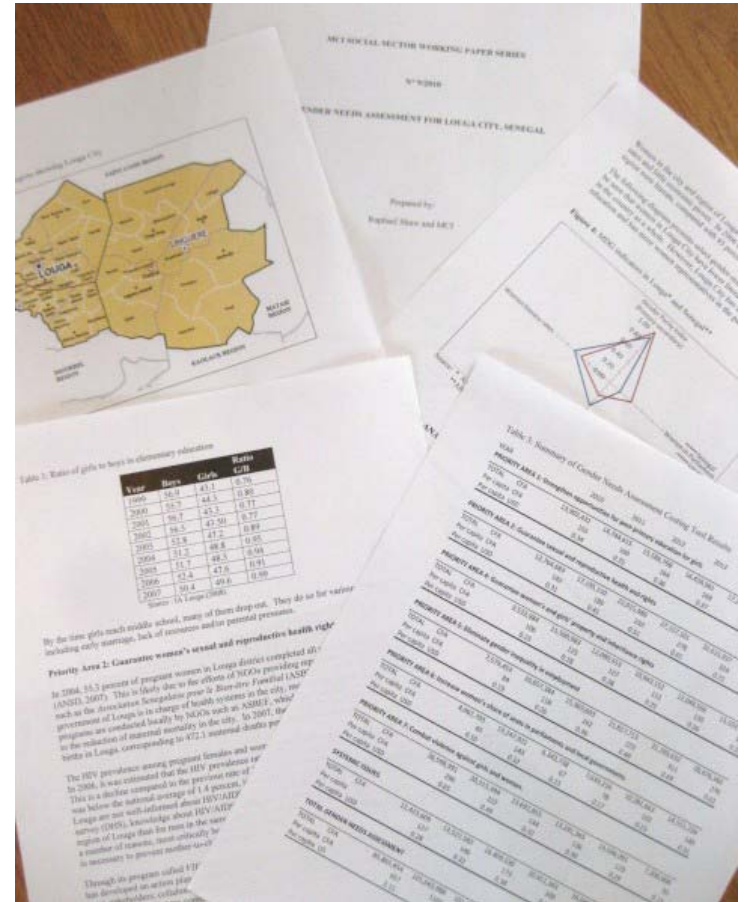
MCI SOCIAL SECTOR WORKING PAPER SERIES

N° 9/2010

GENDER NEEDS ASSESSMENT FOR LOUGA CITY, SENEGAL

Prepared by:

Raphael Shaw and MCI

LOUGA

LINGUERE

SAINT-LOUIS REGION

MATAM REGION

KAOLACK REGION

DIOURBEL REGION

Figure 4: MDG indicators in Louga* and Senegal**

Table 1: Ratio of girls to boys in elementary education

| Year | Boys | Girls | Ratio G/B |
|---|---|---|---|
| 1999 | 56.9 | 43.1 | 0.76 |
| 2000 | 55.7 | 44.3 | 0.80 |
| 2001 | 56.7 | 43.3 | 0.77 |
| 2002 | 56.5 | 43.50 | 0.77 |
| 2003 | 52.8 | 47.2 | 0.89 |
| 2004 | 51.2 | 48.8 | 0.95 |
| 2005 | 51.7 | 48.3 | 0.94 |
| 2006 | 52.4 | 47.6 | 0.91 |
| 2007 | 50.4 | 49.6 | 0.98 |

Source: IA Louga (2008).

By the time girls reach middle school, many of them drop out. They do so for various reasons, including early marriage, lack of resources and/or parental pressures.

Priority Area 2: Guarantee women's sexual and reproductive health rights

In 2004, 55.3 percent of pregnant women in Louga districts completed all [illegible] (ANSD, 2007). This is likely due to the efforts of NGOs providing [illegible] such as the Association Senegalaise pour le Bien-être Familial (ASBEF) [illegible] government of Louga is in charge of health systems in the city, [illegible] programs are conducted locally by NGOs such as ASBEF, which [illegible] to the reduction of maternal mortality in the city. In 2007, the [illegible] births in Louga, corresponding to 472.1 maternal deaths per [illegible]

The HIV prevalence among pregnant females and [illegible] In 2006, it was estimated that the HIV prevalence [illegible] This is a decline compared to the previous rate of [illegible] was below the national average of 1.4 percent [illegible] Louga are not well-informed about HIV/AIDS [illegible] survey (DHS), knowledge about HIV/AIDS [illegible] region of Louga than for men in the same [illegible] a number of reasons, most critically be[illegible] is necessary to prevent mother-to-ch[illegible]

Through its program called VIH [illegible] has developed an action plan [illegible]

Table 3: Summary of Gender Needs Assessment Costing Tool Results

PRIORITY AREA 1: Strengthen opportunities for post-primary education for girls

PRIORITY AREA 2: Guarantee sexual and reproductive health and rights

PRIORITY AREA 3: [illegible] women's and girls' property and inheritance rights

PRIORITY AREA 5: Eliminate gender inequality in employment

PRIORITY AREA 6: Increase women's share of seats in parliaments and local governments

PRIORITY AREA 7: Combat violence against girls and women

SYSTEMIC ISSUES

TOTAL GENDER NEEDS ASSESSMENT

TOTAL CFA
Per capita CFA
Per capita USD